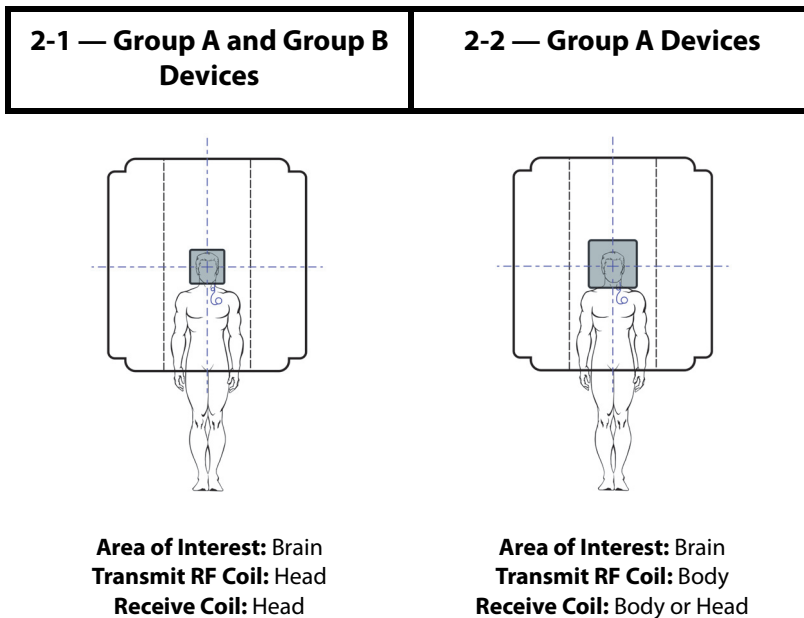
| 2-1 — Group A and Group B Devices | 2-2 — Group A Devices |
|---|---|

**Area of Interest:** Brain
**Transmit RF Coil:** Head
**Receive Coil:** Head

**Area of Interest:** Brain
**Transmit RF Coil:** Body
**Receive Coil:** Body or Head